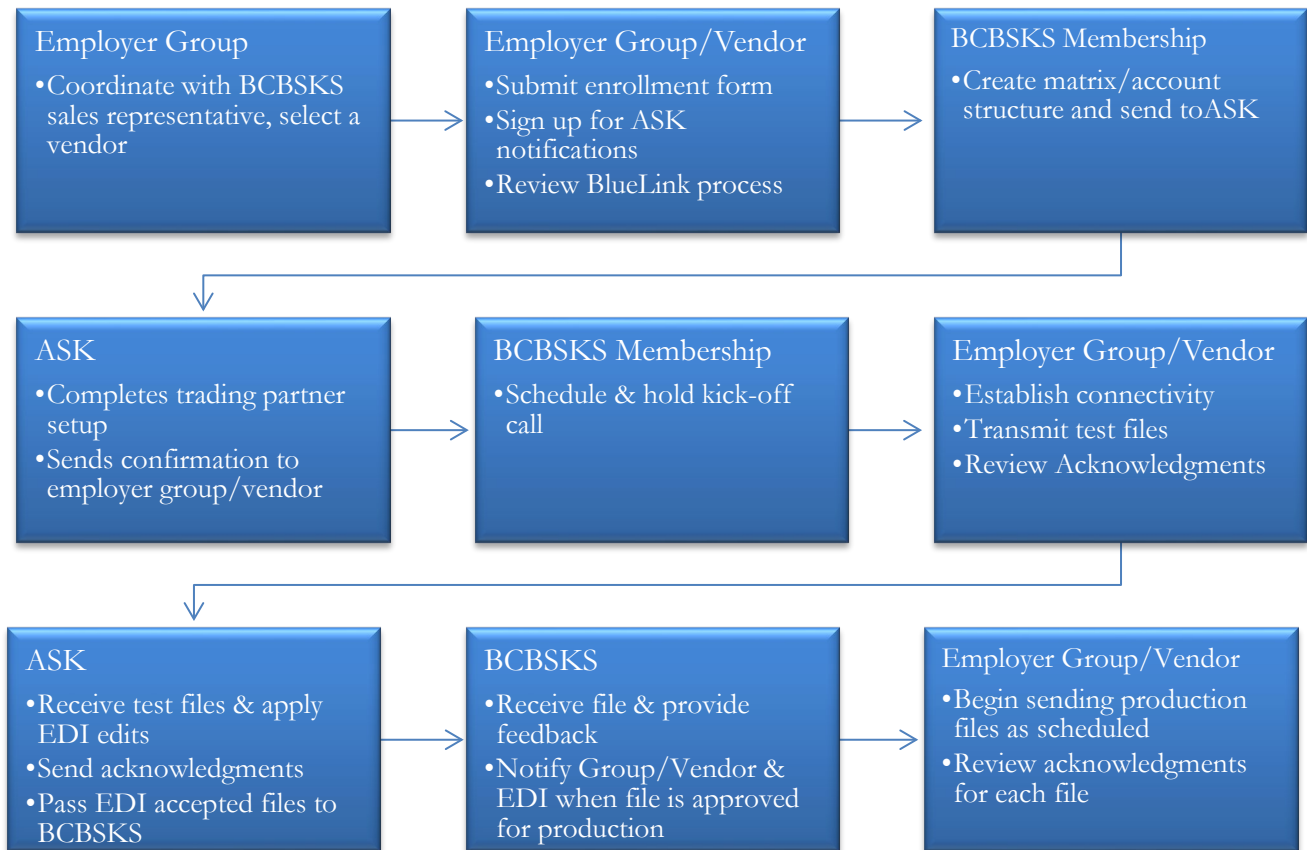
Employer Group
•Coordinate with BCBSKS sales representative, select a vendor

Employer Group/Vendor
•Submit enrollment form
•Sign up for ASK notifications
•Review BlueLink process

BCBSKS Membership
•Create matrix/account structure and send toASK

ASK
•Completes trading partner setup
•Sends confirmation to employer group/vendor

BCBSKS Membership
•Schedule & hold kick-off call

Employer Group/Vendor
•Establish connectivity
•Transmit test files
•Review Acknowledgments

ASK
•Receive test files & apply EDI edits
•Send acknowledgments
•Pass EDI accepted files to BCBSKS

BCBSKS
•Receive file & provide feedback
•Notify Group/Vendor & EDI when file is approved for production

Employer Group/Vendor
•Begin sending production files as scheduled
•Review acknowledgments for each file